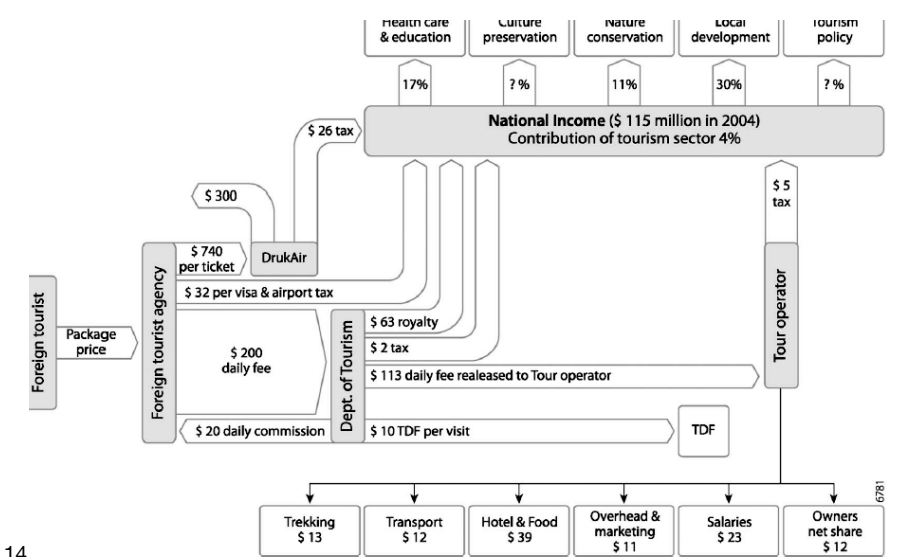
Health care & education

Culture preservation

Nature conservation

Local development

Tourism policy

17%

? %

11%

30%

? %

National Income ($ 115 million in 2004)
Contribution of tourism sector 4%

$ 26 tax

$ 300

$ 740 per ticket

DrukAir

$ 5 tax

Foreign tourist

Package price

Foreign tourist agency

$ 32 per visa & airport tax

$ 200 daily fee

Dept. of Tourism

$ 63 royalty

$ 2 tax

$ 113 daily fee realeased to Tour operator

Tour operator

$ 20 daily commission

$ 10 TDF per visit

TDF

6781

Trekking $ 13

Transport $ 12

Hotel & Food $ 39

Overhead & marketing $ 11

Salaries $ 23

Owners net share $ 12

14